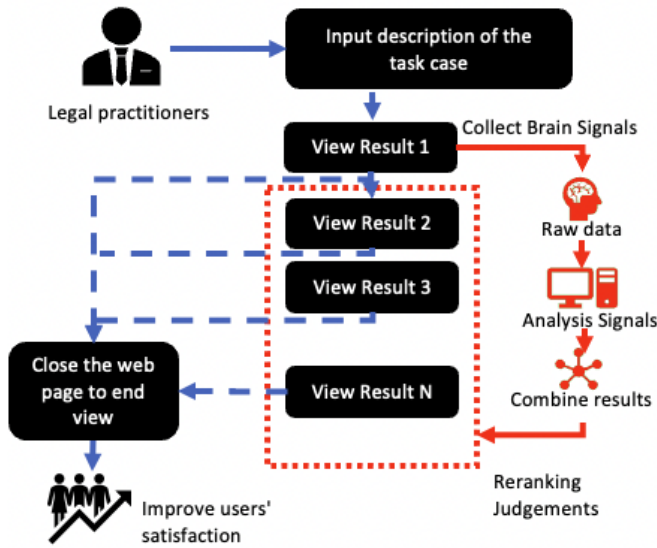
Legal practitioners

Input description of the task case

View Result 1

Collect Brain Signals

View Result 2

View Result 3

View Result N

Raw data

Analysis Signals

Combine results

Close the web page to end view

Reranking Judgements

Improve users' satisfaction